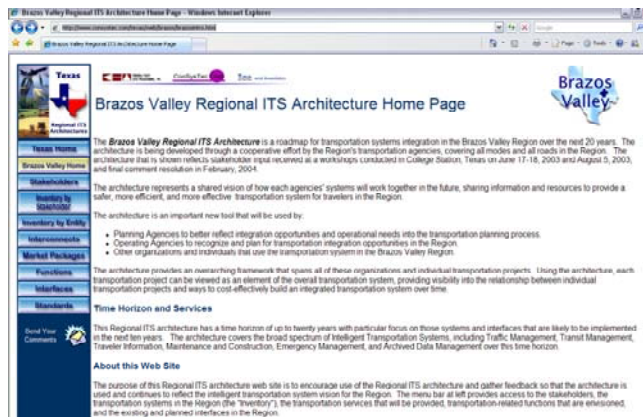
Brazos Valley Regional ITS Architecture Home Page - Windows Internet Explorer

Brazos Valley Regional ITS Architecture Home Page

Texas

Regional ITS Architectures

Texas Home

Brazos Valley Home

Stakeholders

Inventory by Stakeholder

Inventory by Entity

Interconnects

Market Packages

Functions

Interfaces

Standards

Send Your Comments

Brazos Valley

Brazos Valley Regional ITS Architecture Home Page

The Brazos Valley Regional ITS Architecture is a roadmap for transportation systems integration in the Brazos Valley Region over the next 20 years. The architecture is being developed through a cooperative effort by the Region's transportation agencies, covering all modes and all roads in the Region. The architecture that is shown reflects stakeholder input received at a workshops conducted in College Station, Texas on June 17-18, 2003 and August 5, 2003, and final comment resolution in February, 2004.

The architecture represents a shared vision of how each agencies' systems will work together in the future, sharing information and resources to provide a safer, more efficient, and more effective transportation system for travelers in the Region.

The architecture is an important new tool that will be used by:

- Planning Agencies to better reflect integration opportunities and operational needs into the transportation planning process.
- Operating Agencies to recognize and plan for transportation integration opportunities in the Region.
- Other organizations and individuals that use the transportation system in the Brazos Valley Region.

The architecture provides an overarching framework that spans all of these organizations and individual transportation projects. Using the architecture, each transportation project can be viewed as an element of the overall transportation system, providing visibility into the relationship between individual transportation projects and ways to cost-effectively build an integrated transportation system over time.

Time Horizon and Services

This Regional ITS architecture has a time horizon of up to twenty years with particular focus on those systems and interfaces that are likely to be implemented in the next ten years. The architecture covers the broad spectrum of Intelligent Transportation Systems, including Traffic Management, Transit Management, Traveler Information, Maintenance and Construction, Emergency Management, and Archived Data Management over this time horizon.

About this Web Site

The purpose of this Regional ITS architecture web site is to encourage use of the Regional ITS architecture and gather feedback so that the architecture is used and continues to reflect the intelligent transportation system vision for the Region. The menu bar at left provides access to the stakeholders, the transportation systems in the Region (the "inventory"), the transportation services that will be provided, transportation-related functions that are envisioned, and the existing and planned interfaces in the Region.